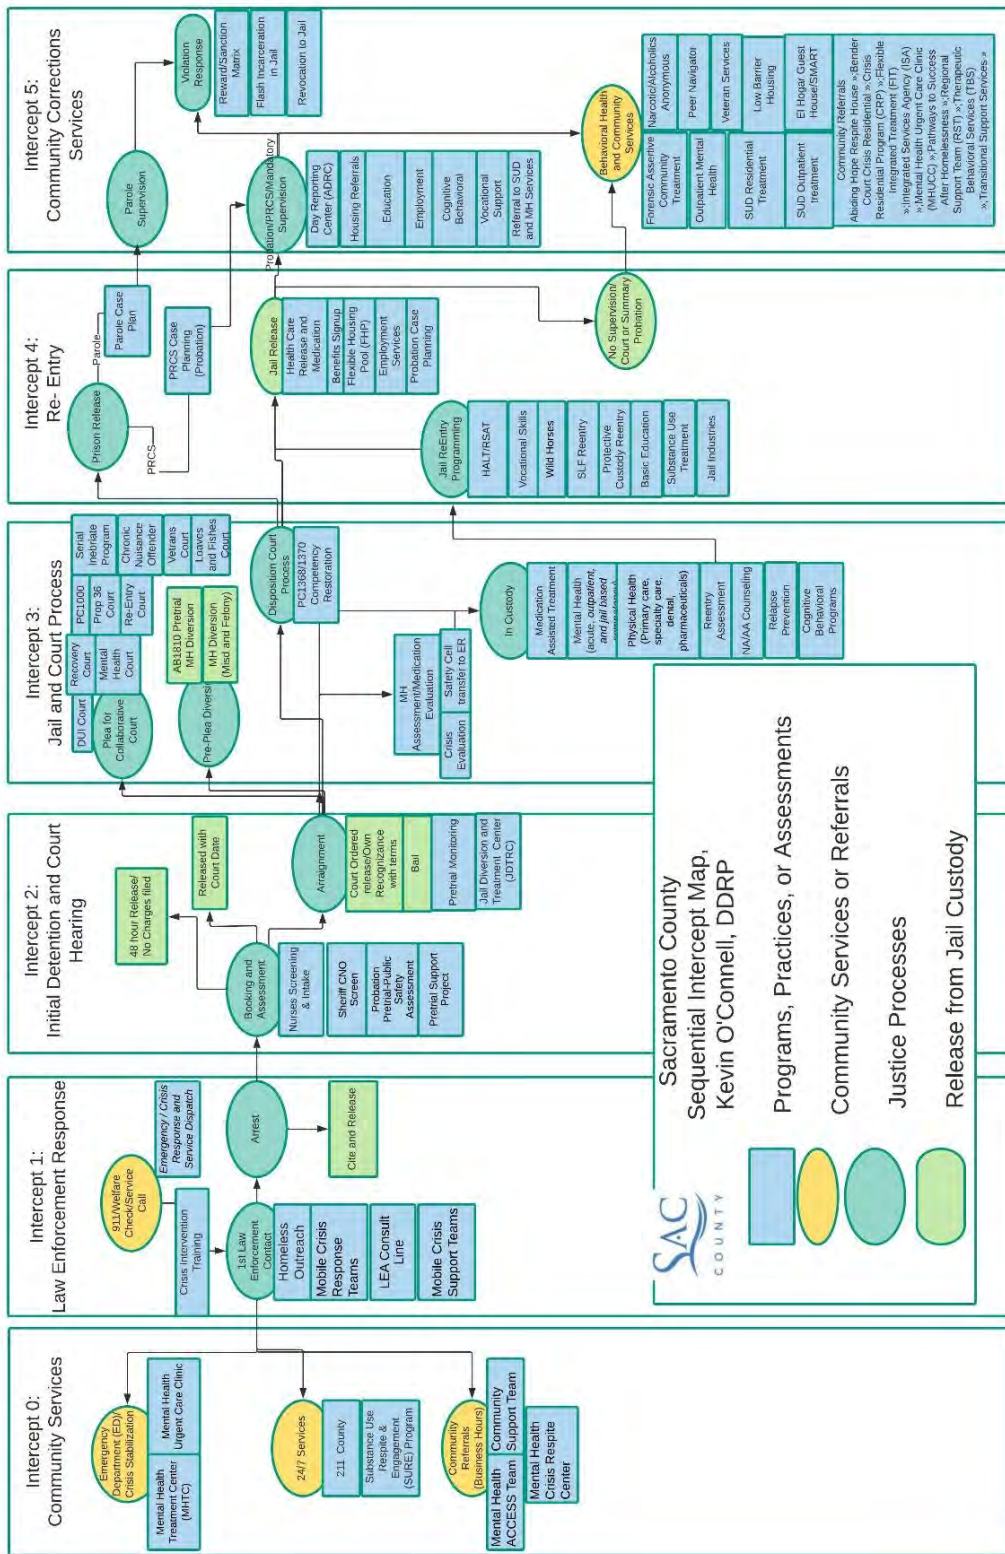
Intercept 0: Community Services

Emergency Department (ED)/ Crisis Stabilization

Mental Health Urgent Care Clinic

Mental Health Treatment Center (MHTC)

24/7 Services

211 County

Substance Use Respite & Engagement (SURE) Program

Community Referrals (Business Hours)

Community Support Team

Mental Health ACCESS Team

Mental Health Crisis Respite Center

Intercept 1: Law Enforcement Response

911/Welfare Check/Service Call

Emergency / Crisis Response and Service Dispatch

Crisis Intervention Training

1st Law Enforcement Contact

Homeless Outreach

Mobile Crisis Response Teams

LEA Consult Line

Mobile Crisis Support Teams

Arrest

Cite and Release

Intercept 2: Initial Detention and Court Hearing

Booking and Assessment

Nurses Screening & Intake

Sheriff CNO Screen

Probation Pretrial-Public Safety Assessment

Pretrial Support Project

48 hour Release/ No Charges filed

Released with Court Date

Arraignment

Court Ordered release/Own Recognizance with terms

Bail

Pretrial Monitoring

Jail Diversion and Treatment Center (JDTRC)

Intercept 3: Jail and Court Process

DUI Court

Plea for Collaborative Court

Recovery Court

Mental Health Court

PC1000

Prop 36 Court

Re-Entry Court

Serial Inebriate Program

Chronic Nuisance Offender

Vetrans Court

Loaves and Fishes Court

Pre-Plea Diversi

AB1810 Pretrial MH Diversion

MH Diversion (Misd and Felony)

Disposition Court Process

PC1368/1370 Competency Restoration

MH Assessment/Medication Evaluation

Crisis Evaluation

Safety Cell transfer to ER

In Custody

Medication Assisted Treatment

Mental Health (acute, outpatient, and jail based

Physical Health (Primary care, specialty care, dental, pharmaceuticals)

Reentry Assessment

NA/AA Counseling

Relapse Prevention

Cognitive Behavioral Programs

Intercept 4: Re- Entry

Prison Release

PRCS

Parole

Parole Case Plan

PRCS Case Planning (Probation)

Jail Release

Health Care Release and Medication

Benefits Signup

Flexible Housing Pool (FHP)

Employment Services

Probation Case Planning

Jail ReEntry Programming

HALT/RSAT

Vocational Skills

Wild Horses

SLF Reentry

Protective Custody Reentry

Basic Education

Substance Use Treatment

Jail Industries

No Supervision/ Court or Summary Probation

Intercept 5: Community Corrections Services

Parole Supervision

Violation Response

Reward/Sanction Matrix

Flash Incarceration in Jail

Revocation to Jail

Probation/PRCS/Mandatory Supervision

Day Reporting Center (ADRC)

Housing Referrals

Education

Employment

Cognitive Behavioral

Vocational Support

Referral to SUD and MH Services

Behavioral Health and Community Services

Forensic Assertive Community Treatment

Narcotic/Alcoholics Anonymous

Outpatient Mental Health

Peer Navigator

SUD Residential Treatment

Veteran Services

SUD Outpatient treatment

Low Barrier Housing

El Hogar Guest House/SMART

Community Referrals
Abiding Hope Respite House »,Bender Court Crisis Residential »,Crisis Residential Program (CRP) »,Flexible Integrated Treatment (FIT) »,Integrated Services Agency (ISA) »,Mental Health Urgent Care Clinic (MHUCC) »,Pathways to Success After Homelessness »,Regional Support Team (RST) »,Therapeutic Behavioral Services (TBS) »,Transitional Support Services »

SAC COUNTY

Sacramento County Sequential Intercept Map, Kevin O'Connell, DDRP

Programs, Practices, or Assessments

Community Services or Referrals

Justice Processes

Release from Jail Custody